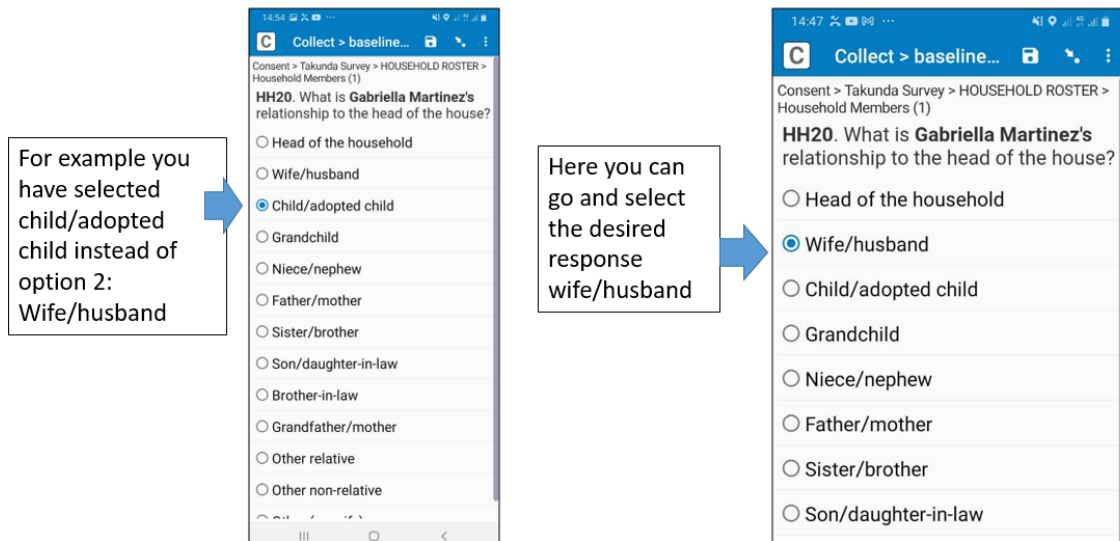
For example you have selected child/adopted child instead of option 2: Wife/husband

14:54

C Collect > baseline...

Consent > Takunda Survey > HOUSEHOLD ROSTER > Household Members (1)

**HH20**. What is **Gabriella Martinez's** relationship to the head of the house?

○ Head of the household
○ Wife/husband
◉ Child/adopted child
○ Grandchild
○ Niece/nephew
○ Father/mother
○ Sister/brother
○ Son/daughter-in-law
○ Brother-in-law
○ Grandfather/mother
○ Other relative
○ Other non-relative
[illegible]

Here you can go and select the desired response wife/husband

14:47

C Collect > baseline...

Consent > Takunda Survey > HOUSEHOLD ROSTER > Household Members (1)

**HH20**. What is **Gabriella Martinez's** relationship to the head of the house?

○ Head of the household
◉ Wife/husband
○ Child/adopted child
○ Grandchild
○ Niece/nephew
○ Father/mother
○ Sister/brother
○ Son/daughter-in-law